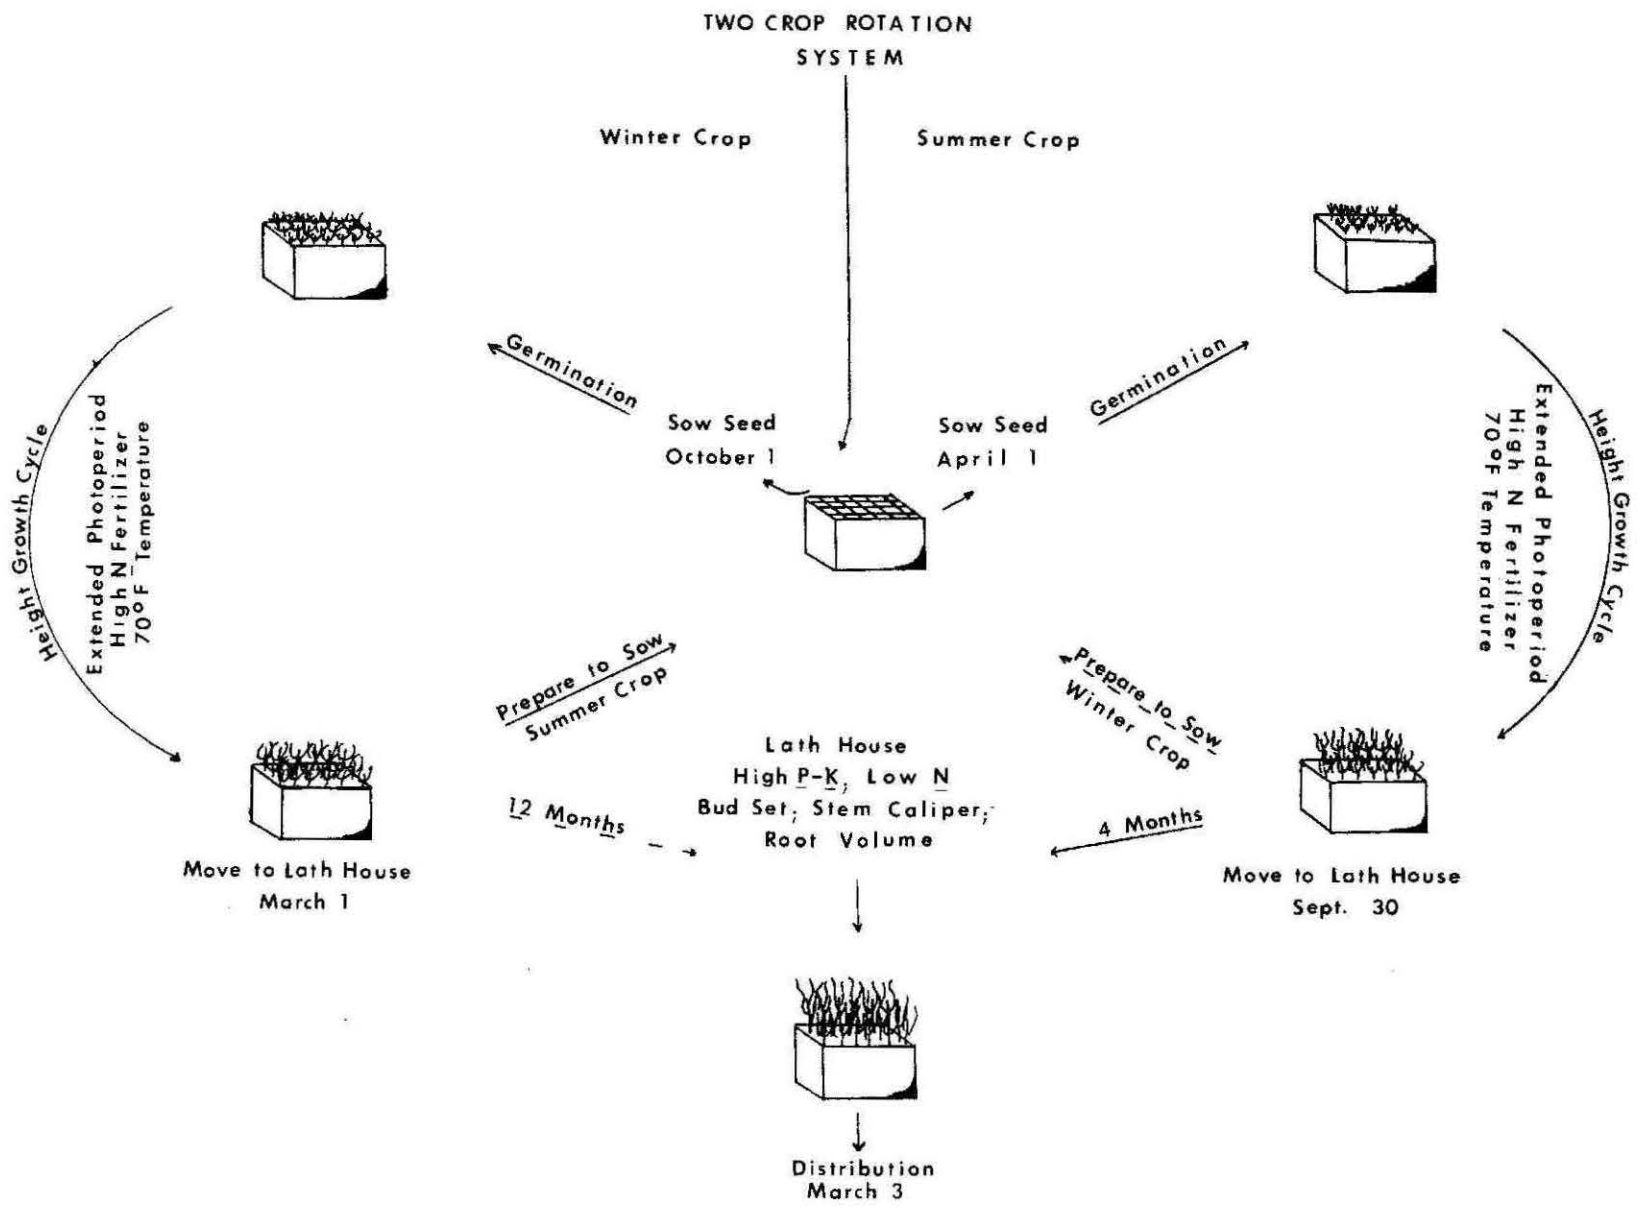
TWO CROP ROTATION SYSTEM

Winter Crop

Summer Crop

Germination

Sow Seed October 1

Sow Seed April 1

Germination

Height Growth Cycle

Extended Photoperiod
High N Fertilizer
$70^{\circ}F$ Temperature

Extended Photoperiod
High N Fertilizer
$70^{\circ}F$ Temperature

Height Growth Cycle

Prepare to Sow Summer Crop

Prepare to Sow Winter Crop

Lath House
High P-K; Low N
Bud Set; Stem Caliper; Root Volume

12 Months

4 Months

Move to Lath House
March 1

Move to Lath House
Sept. 30

Distribution
March 3